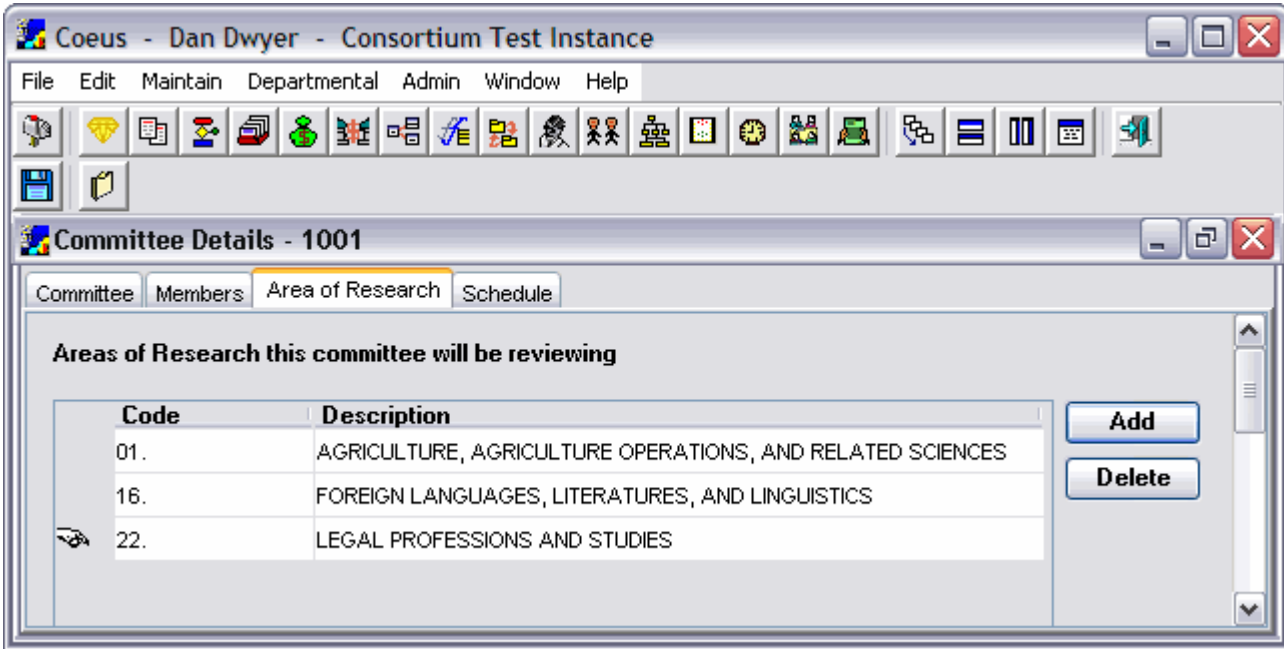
Coeus - Dan Dwyer - Consortium Test Instance

File Edit Maintain Departmental Admin Window Help

Committee Details - 1001

Committee Members Area of Research Schedule

Areas of Research this committee will be reviewing

| Code | Description |
|---|---|
| 01. | AGRICULTURE, AGRICULTURE OPERATIONS, AND RELATED SCIENCES |
| 16. | FOREIGN LANGUAGES, LITERATURES, AND LINGUISTICS |
| 22. | LEGAL PROFESSIONS AND STUDIES |

Add
Delete